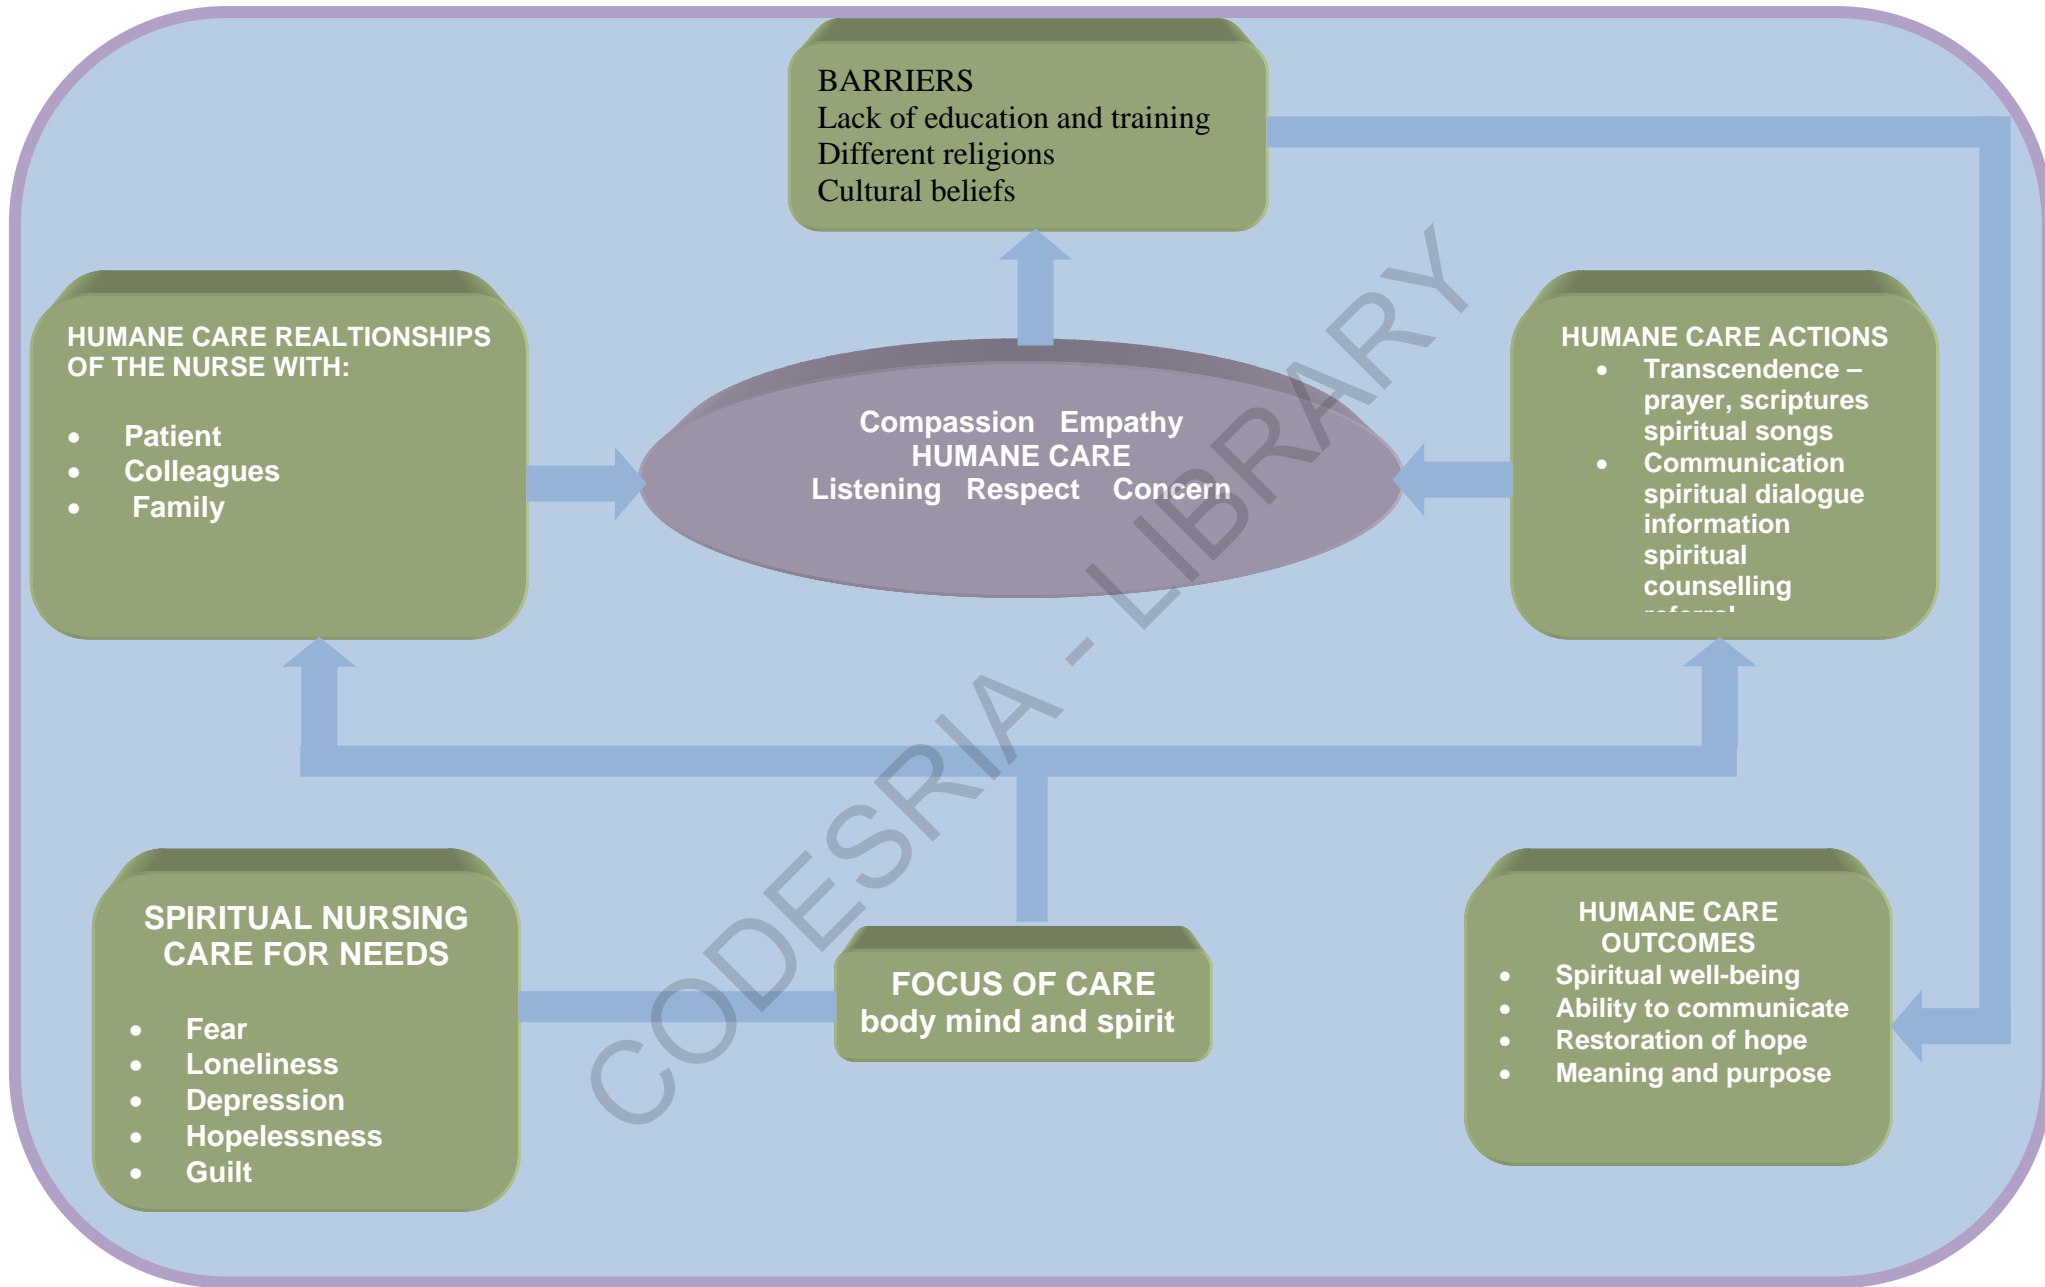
BARRIERS
Lack of education and training
Different religions
Cultural beliefs

HUMANE CARE REALTIONSHIPS OF THE NURSE WITH:

- Patient
- Colleagues
- Family

Compassion Empathy
HUMANE CARE
Listening Respect Concern

HUMANE CARE ACTIONS
- Transcendence – prayer, scriptures spiritual songs
- Communication spiritual dialogue information spiritual counselling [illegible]

SPIRITUAL NURSING CARE FOR NEEDS

- Fear
- Loneliness
- Depression
- Hopelessness
- Guilt

FOCUS OF CARE
body mind and spirit

HUMANE CARE OUTCOMES
- Spiritual well-being
- Ability to communicate
- Restoration of hope
- Meaning and purpose

CODESRIA - LIBRARY